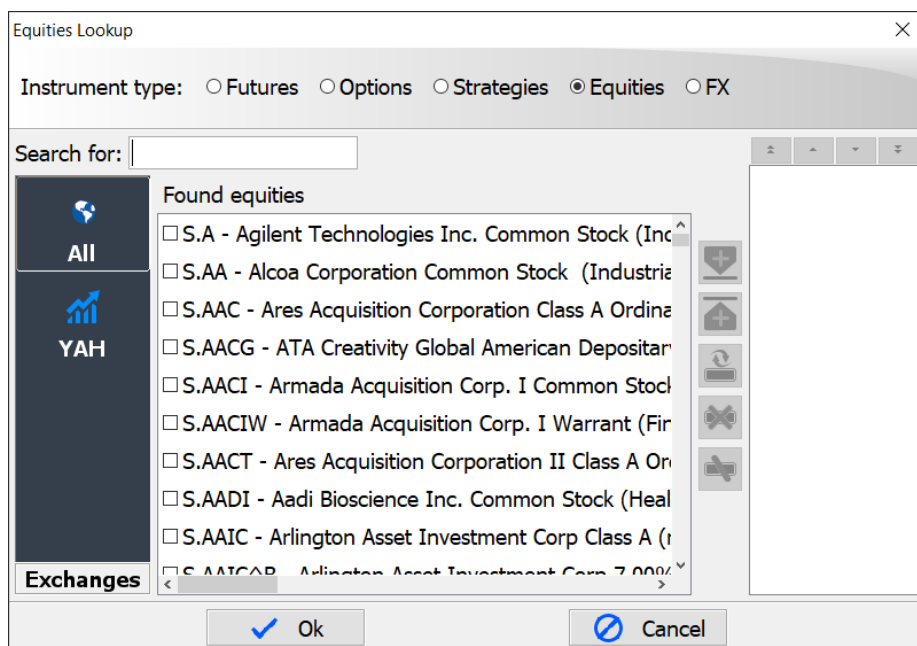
Equities Lookup

Instrument type: Futures Options Strategies Equities FX

Search for:

All

YAH

Exchanges

Found equities

S.A - Agilent Technologies Inc. Common Stock (Inc
S.AA - Alcoa Corporation Common Stock (Industria
S.AAC - Ares Acquisition Corporation Class A Ordina
S.AACG - ATA Creativity Global American Depositary
S.AACI - Armada Acquisition Corp. I Common Stock
S.AACIW - Armada Acquisition Corp. I Warrant (Fir
S.AACT - Ares Acquisition Corporation II Class A Or
S.AADI - Aadi Bioscience Inc. Common Stock (Heal
S.AAIC - Arlington Asset Investment Corp Class A (
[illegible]

Ok

Cancel